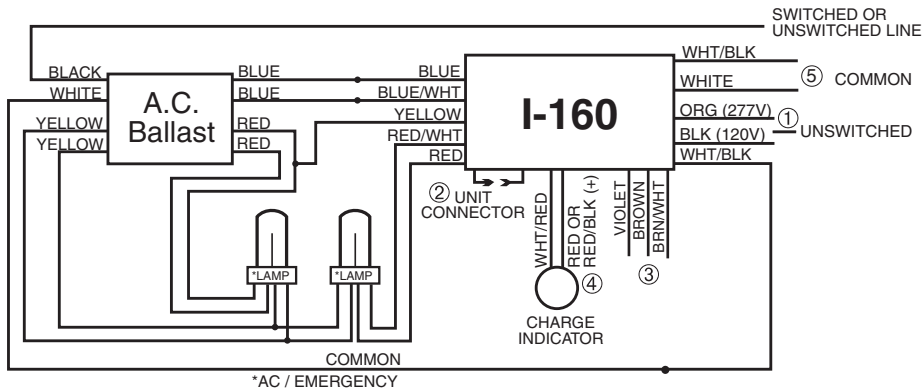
SWITCHED OR UNSWITCHED LINE

BLACK
WHITE
YELLOW
YELLOW

A.C. Ballast

BLUE
BLUE
RED
RED

BLUE
BLUE/WHT
YELLOW
RED/WHT
RED

I-160

WHT/BLK
WHITE
⑤ COMMON
ORG (277V)
BLK (120V)
① UNSWITCHED
WHT/BLK

② UNIT CONNECTOR

WHT/RED
RED OR RED/BLK (+)
④
VIOLET
BROWN
BRN/WHT
③

*LAMP
*LAMP

CHARGE INDICATOR

COMMON

*AC / EMERGENCY